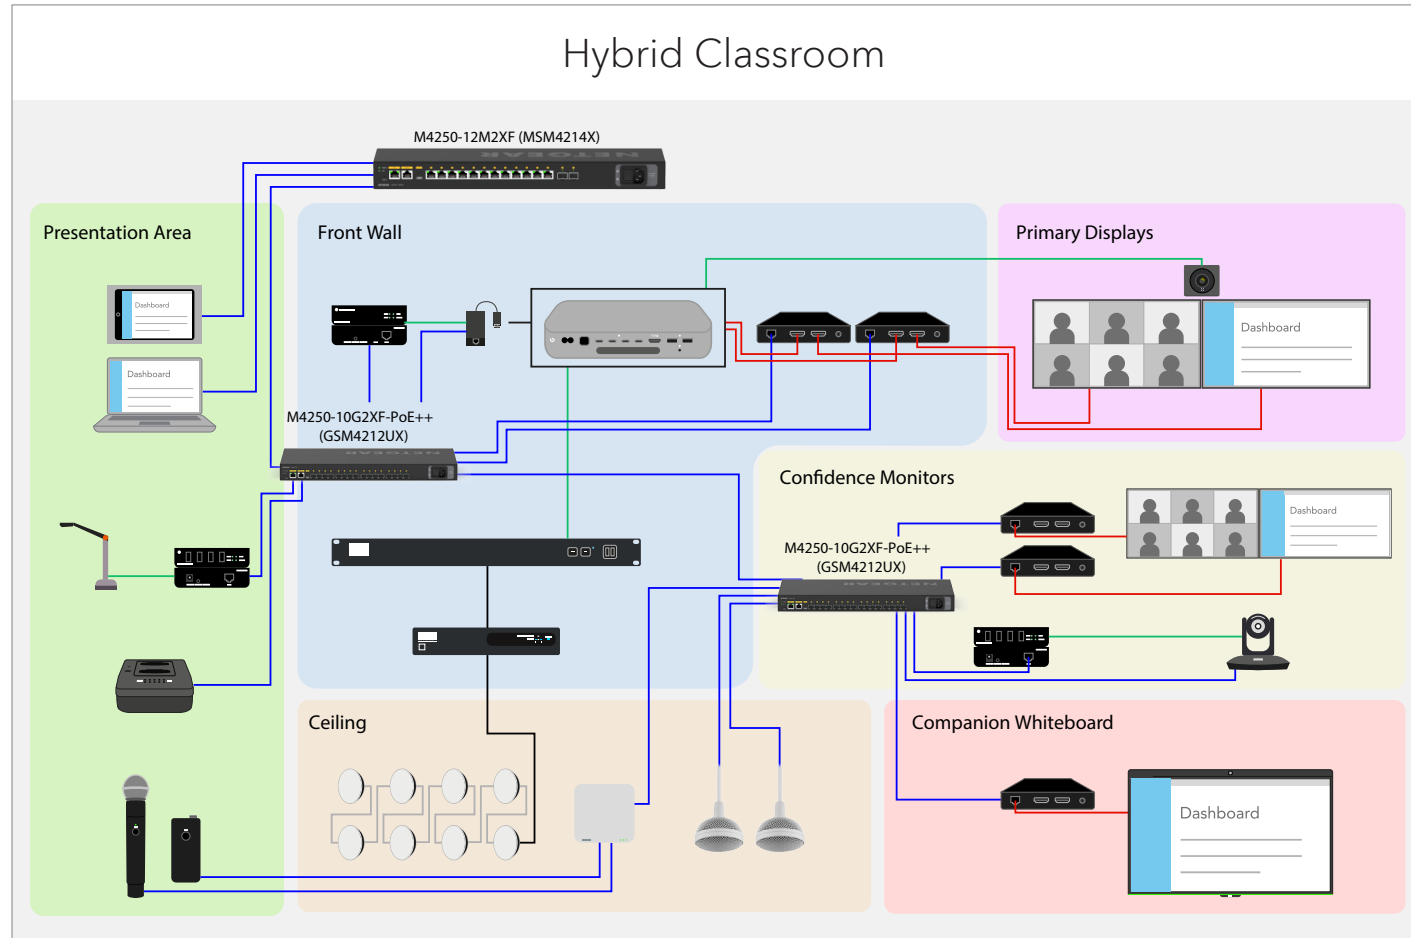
Hybrid Classroom

M4250-12M2XF (MSM4214X)

Presentation Area

Dashboard

Dashboard

Front Wall

M4250-10G2XF-PoE++ (GSM4212UX)

Primary Displays

Dashboard

Confidence Monitors

M4250-10G2XF-PoE++ (GSM4212UX)

Dashboard

Ceiling

Companion Whiteboard

Dashboard